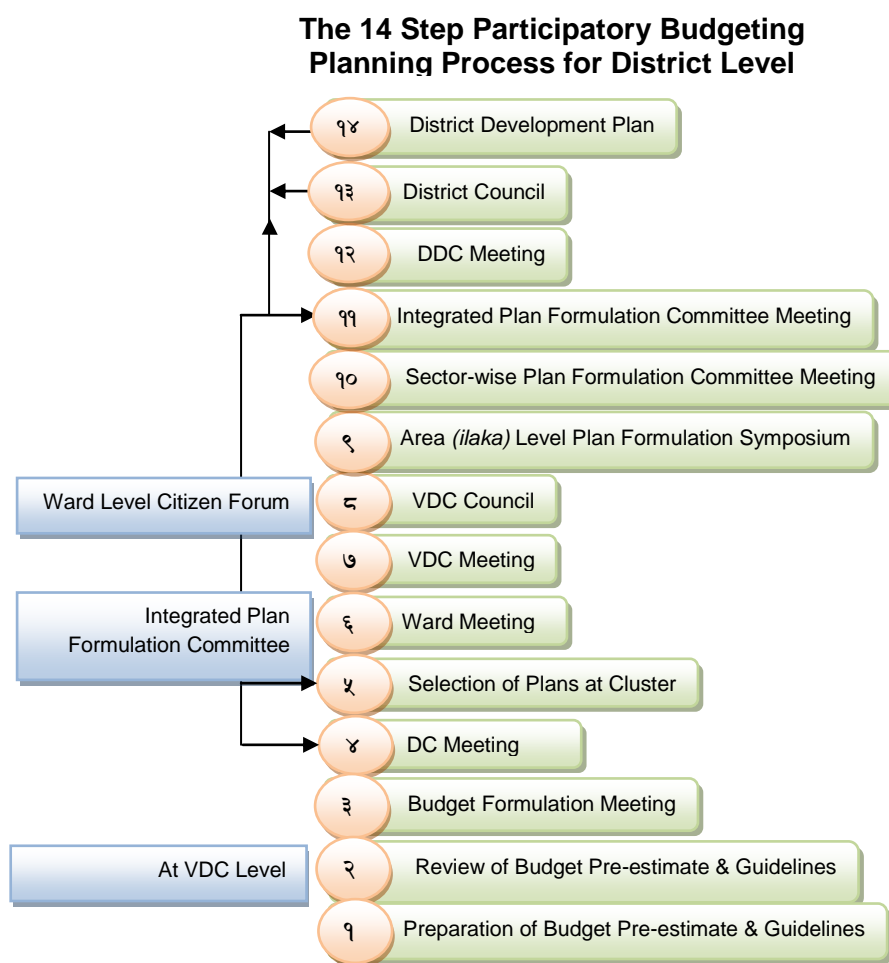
The 14 Step Participatory Budgeting Planning Process for District Level

१४ District Development Plan

१३ District Council

१२ DDC Meeting

११ Integrated Plan Formulation Committee Meeting

१० Sector-wise Plan Formulation Committee Meeting

९ Area *(ilaka)* Level Plan Formulation Symposium

Ward Level Citizen Forum

८ VDC Council

७ VDC Meeting

Integrated Plan Formulation Committee

६ Ward Meeting

५ Selection of Plans at Cluster

४ DC Meeting

३ Budget Formulation Meeting

At VDC Level

२ Review of Budget Pre-estimate & Guidelines

१ Preparation of Budget Pre-estimate & Guidelines